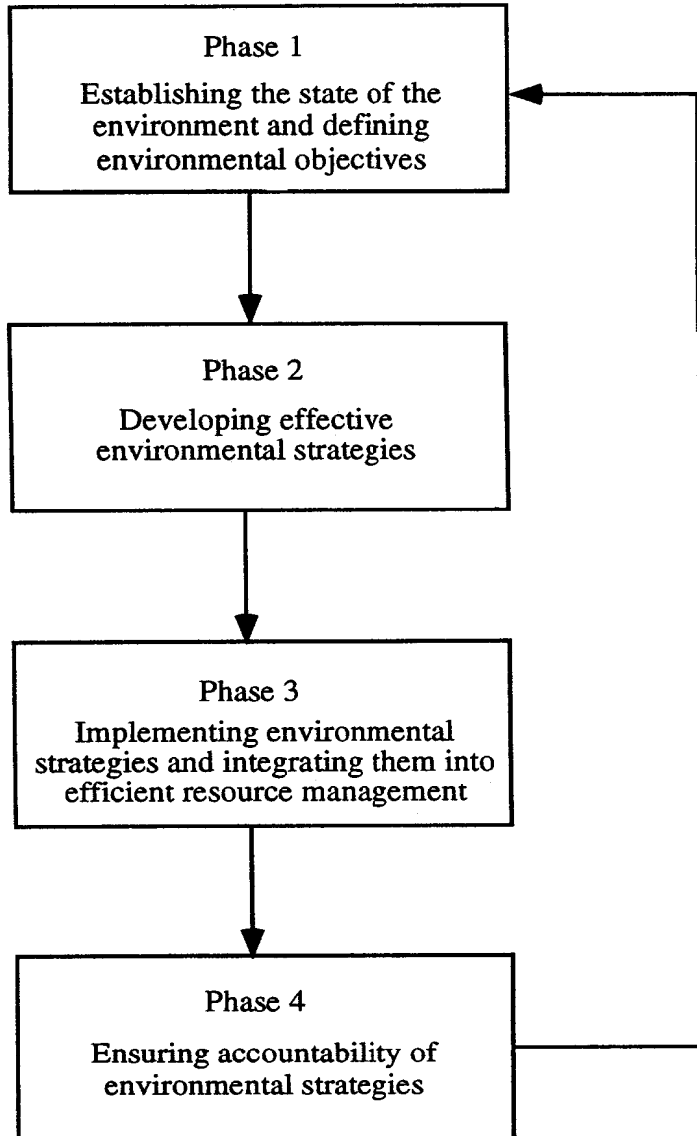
Phase 1

Establishing the state of the environment and defining environmental objectives

Phase 2

Developing effective environmental strategies

Phase 3

Implementing environmental strategies and integrating them into efficient resource management

Phase 4

Ensuring accountability of environmental strategies